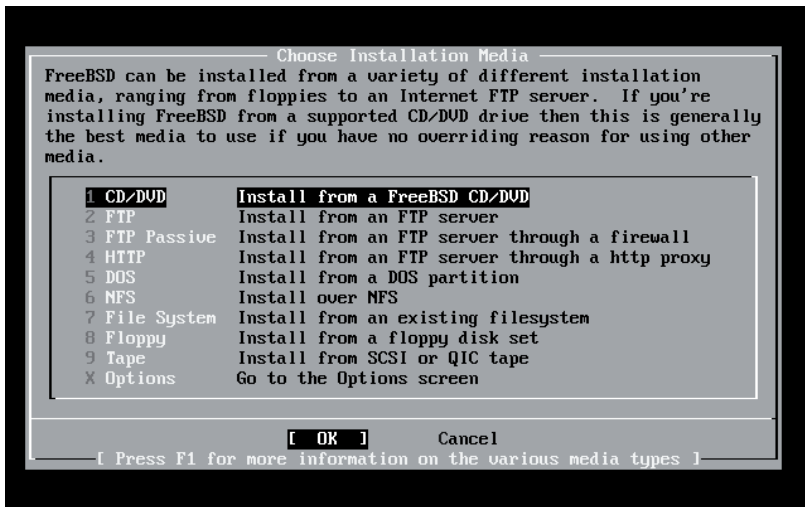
Choose Installation Media

FreeBSD can be installed from a variety of different installation media, ranging from floppies to an Internet FTP server. If you're installing FreeBSD from a supported CD/DVD drive then this is generally the best media to use if you have no overriding reason for using other media.

| | | |
|---|---|---|
| 1 | CD/DVD | Install from a FreeBSD CD/DVD |
| 2 | FTP | Install from an FTP server |
| 3 | FTP Passive | Install from an FTP server through a firewall |
| 4 | HTTP | Install from an FTP server through a http proxy |
| 5 | DOS | Install from a DOS partition |
| 6 | NFS | Install over NFS |
| 7 | File System | Install from an existing filesystem |
| 8 | Floppy | Install from a floppy disk set |
| 9 | Tape | Install from SCSI or QIC tape |
| X | Options | Go to the Options screen |

[ OK ]    Cancel

[ Press F1 for more information on the various media types ]